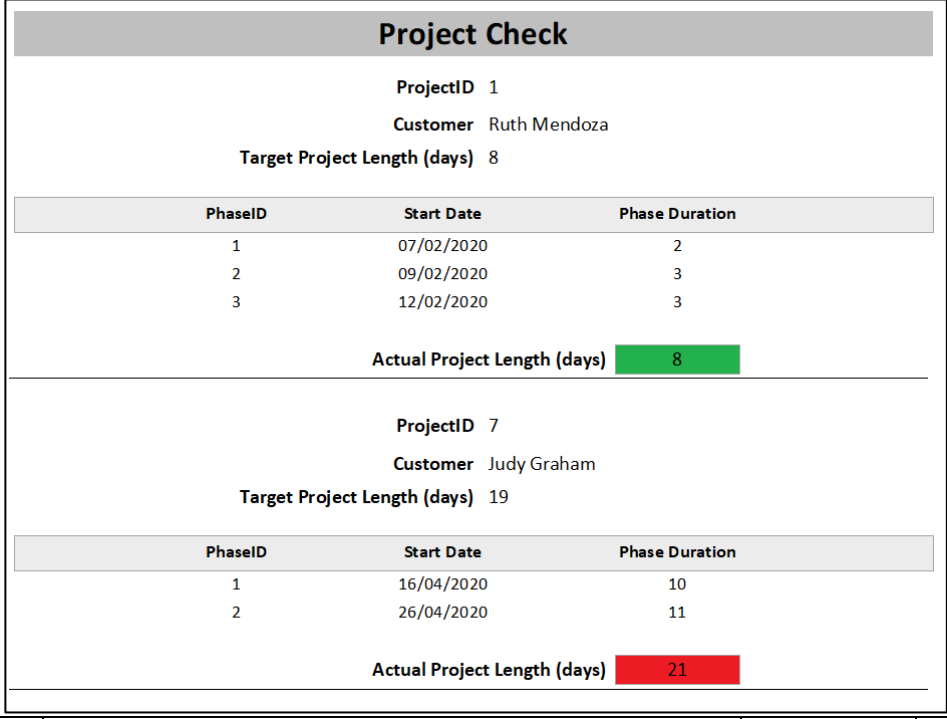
Project Check

ProjectID 1

Customer Ruth Mendoza

Target Project Length (days) 8

| PhaseID | Start Date | Phase Duration |
|---|---|---|
| 1 | 07/02/2020 | 2 |
| 2 | 09/02/2020 | 3 |
| 3 | 12/02/2020 | 3 |

Actual Project Length (days) 8

ProjectID 7

Customer Judy Graham

Target Project Length (days) 19

| PhaseID | Start Date | Phase Duration |
|---|---|---|
| 1 | 16/04/2020 | 10 |
| 2 | 26/04/2020 | 11 |

Actual Project Length (days) 21